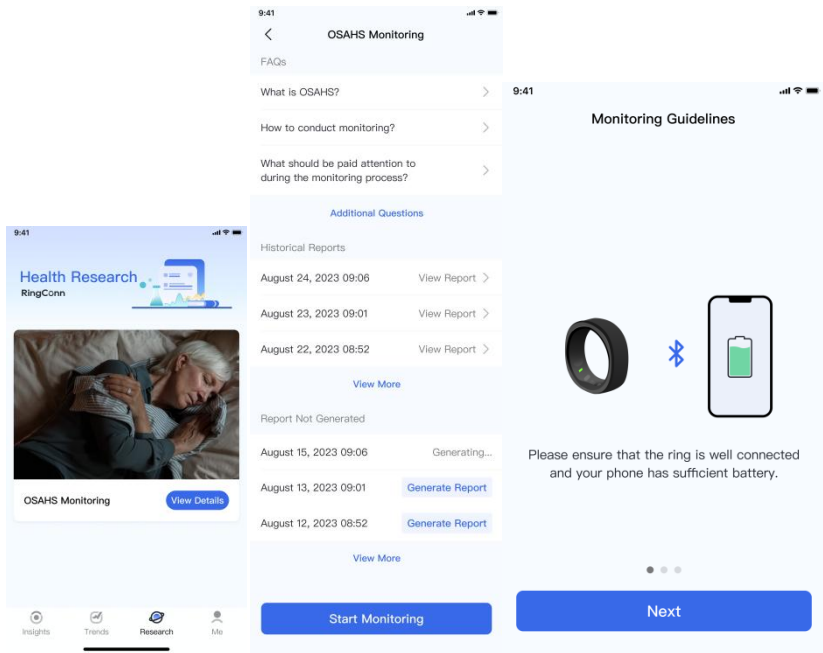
9:41

Health Research
RingConn

OSAHS Monitoring
View Details

Insights
Trends
Research
Me

9:41

OSAHS Monitoring

FAQs

What is OSAHS?

How to conduct monitoring?

What should be paid attention to during the monitoring process?

Additional Questions

Historical Reports

August 24, 2023 09:06 View Report

August 23, 2023 09:01 View Report

August 22, 2023 08:52 View Report

View More

Report Not Generated

August 15, 2023 09:06 Generating...

August 13, 2023 09:01 Generate Report

August 12, 2023 08:52 Generate Report

View More

Start Monitoring

9:41

Monitoring Guidelines

Please ensure that the ring is well connected and your phone has sufficient battery.

Next